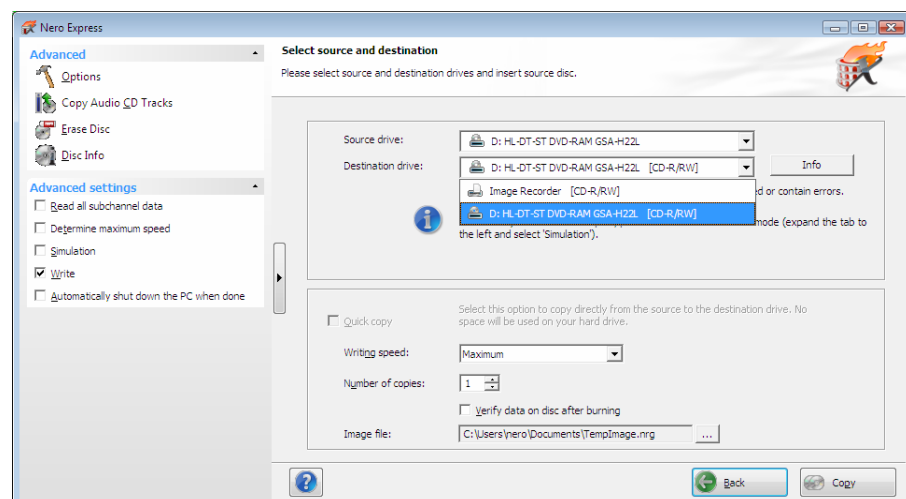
Nero Express

Advanced
Options
Copy Audio CD Tracks
Erase Disc
Disc Info

Advanced settings
Read all subchannel data
Determine maximum speed
Simulation
Write
Automatically shut down the PC when done

Select source and destination
Please select source and destination drives and insert source disc.

Source drive:
D: HL-DT-ST DVD-RAM GSA-H22L
Destination drive:
D: HL-DT-ST DVD-RAM GSA-H22L [CD-R/RW]
Info
Image Recorder [CD-R/RW]
D: HL-DT-ST DVD-RAM GSA-H22L [CD-R/RW]
ed or contain errors.
mode (expand the tab to the left and select 'Simulation').

Quick copy
Select this option to copy directly from the source to the destination drive. No space will be used on your hard drive.
Writing speed:
Maximum
Number of copies:
1
Verify data on disc after burning
Image file:
C:\Users\nero\Documents\TempImage.nrg
...

Back
Copy